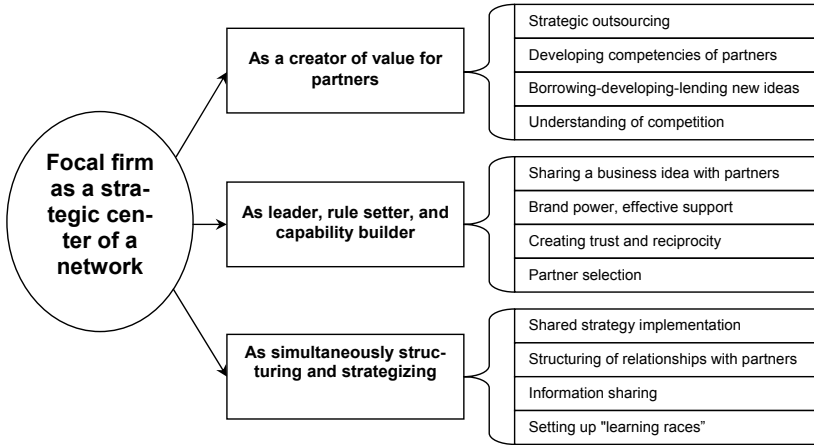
Focal firm as a strategic center of a network

As a creator of value for partners

Strategic outsourcing

Developing competencies of partners

Borrowing-developing-lending new ideas

Understanding of competition

As leader, rule setter, and capability builder

Sharing a business idea with partners

Brand power, effective support

Creating trust and reciprocity

Partner selection

As simultaneously structuring and strategizing

Shared strategy implementation

Structuring of relationships with partners

Information sharing

Setting up "learning races"